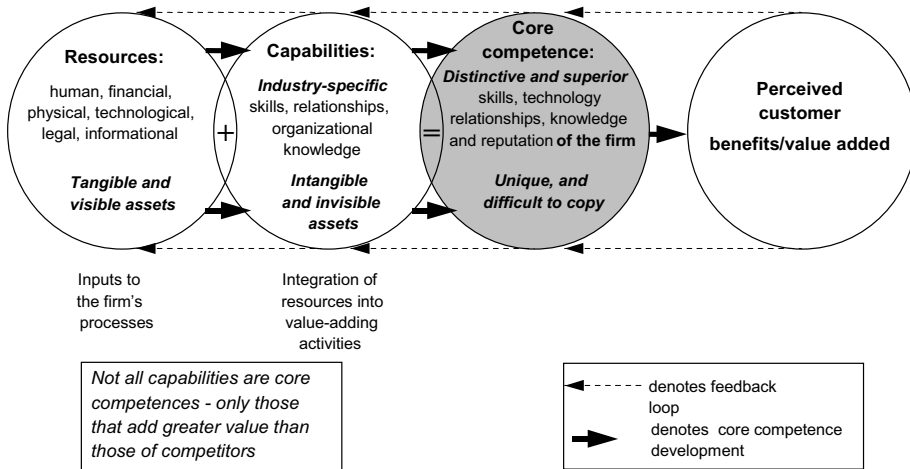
Resources:
human, financial, physical, technological, legal, informational

Tangible and visible assets

+

Capabilities:
Industry-specific skills, relationships, organizational knowledge

Intangible and invisible assets

=

Core competence:
Distinctive and superior skills, technology relationships, knowledge and reputation of the firm

Unique, and difficult to copy

Perceived customer benefits/value added

Inputs to the firm's processes

Integration of resources into value-adding activities

Not all capabilities are core competences - only those that add greater value than those of competitors

denotes feedback loop

denotes core competence development